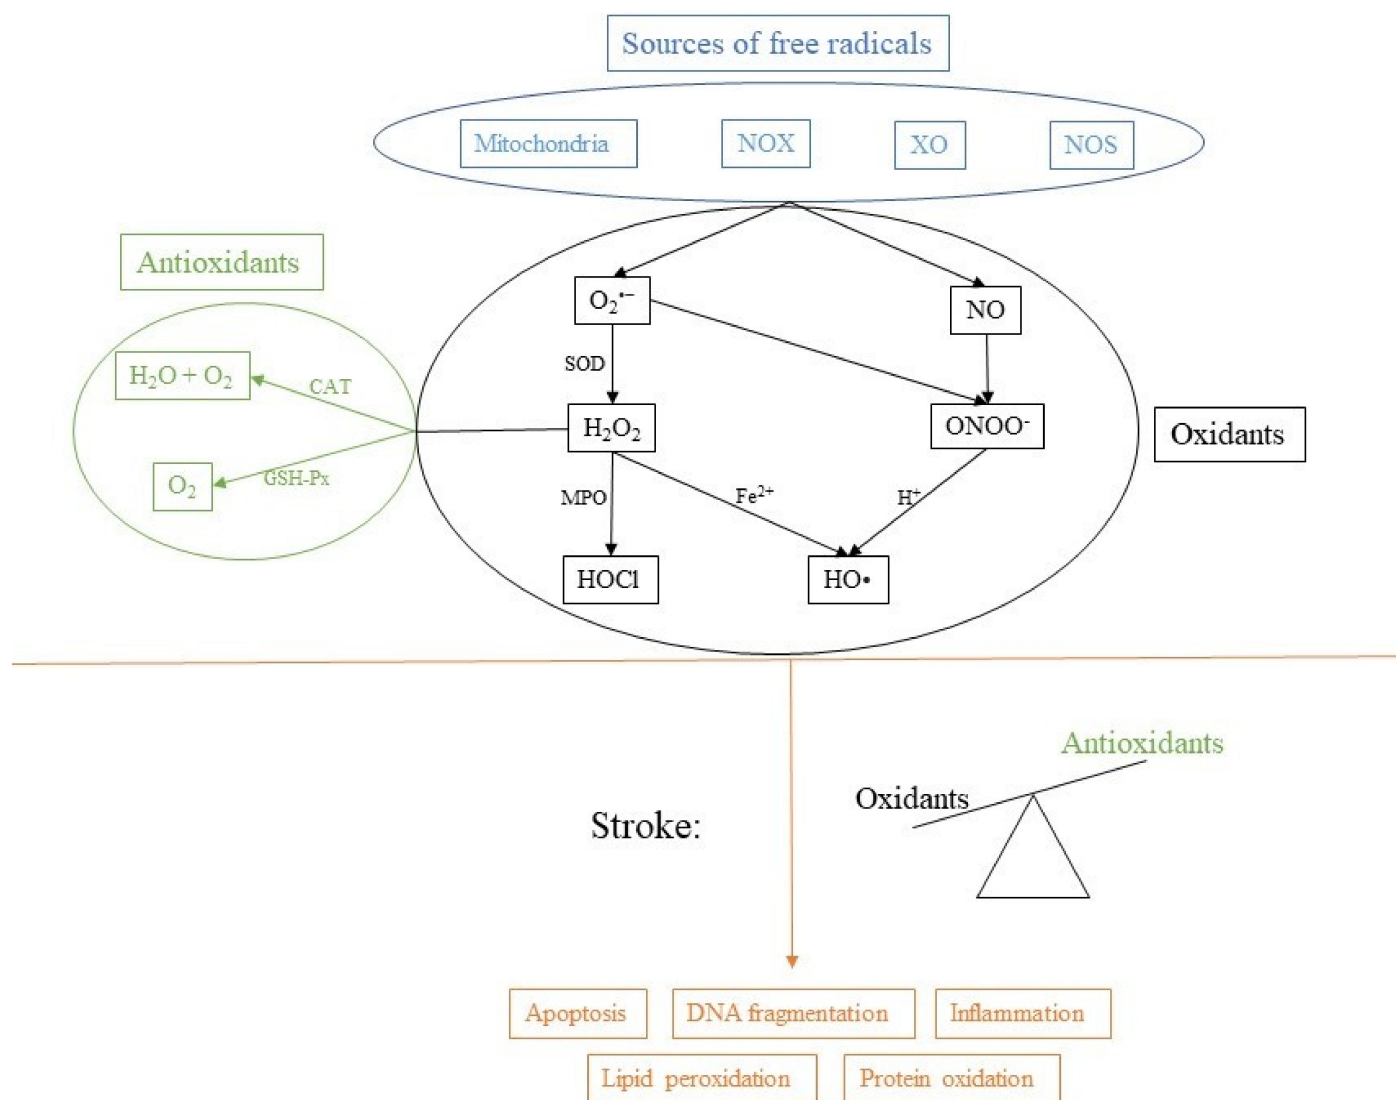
Sources of free radicals

Mitochondria NOX XO NOS

Antioxidants

$O_2^{\bullet-}$

NO

SOD

$H_2O + O_2$

CAT

$H_2O_2$

$ONOO^-$

Oxidants

$O_2$

GSH-Px

MPO

$Fe^{2+}$

$H^+$

HOCl

HO•

Antioxidants

Oxidants

Stroke:

Apoptosis DNA fragmentation Inflammation

Lipid peroxidation Protein oxidation